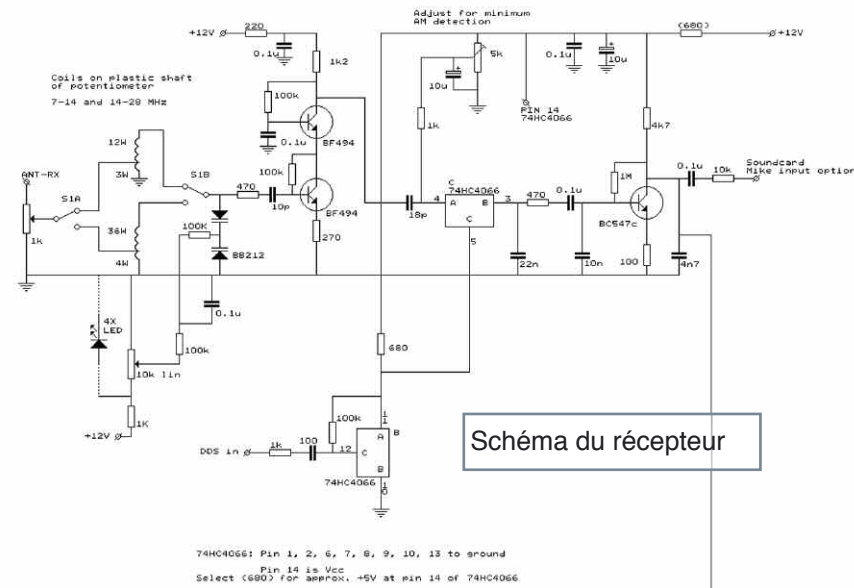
+12V
220
0.1u
1k2
Adjust for minimum AM detection
5k
10u
0.1u
10u
(680)
+12V
Coils on plastic shaft of potentiometer
7-14 and 14-28 MHz
100k
0.1u
BF494
PIN 14 74HC4066
1k
4k7
12W
3W
ANT-RX
S1A
S1B
470
100k
10p
BF494
18p
4
C
74HC4066
A
B
3
470
0.1u
1M
0.1u
10k
Soundcard Mike input option
BC547c
36W
4W
1k
100K
BB212
270
5
22n
10n
100
4n7
0.1u
4X LED
100k
680
10k lin
1K
+12V
100k
1
A
B
Schéma du récepteur
DDS in
1k
100
12
C
B
74HC4066
13
74HC4066: Pin 1, 2, 6, 7, 8, 9, 10, 13 to ground
Pin 14 is Vcc
Select (680) for approx. +5V at pin 14 of 74HC4066